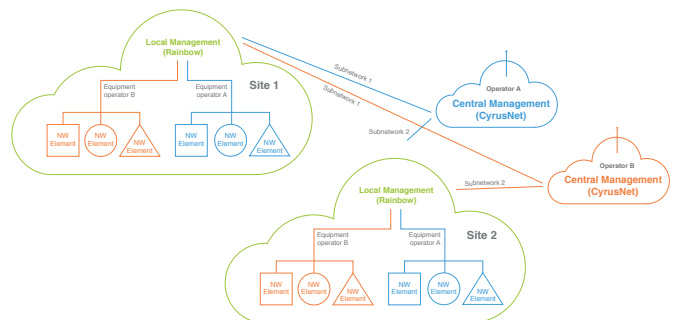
Local Management
(Rainbow)

Equipment
operator B

Equipment
operator A

Site 1

NW
Element

NW
Element

NW
Element

NW
Element

NW
Element

NW
Element

Subnetwork 1

Subnetwork 1

Subnetwork 2

Operator A
Central Management
(CyrusNet)

Operator B
Central Management
(CyrusNet)

Subnetwork 2

Local Management
(Rainbow)

Equipment
operator B

Equipment
operator A

Site 2

NW
Element

NW
Element

NW
Element

NW
Element

NW
Element

NW
Element